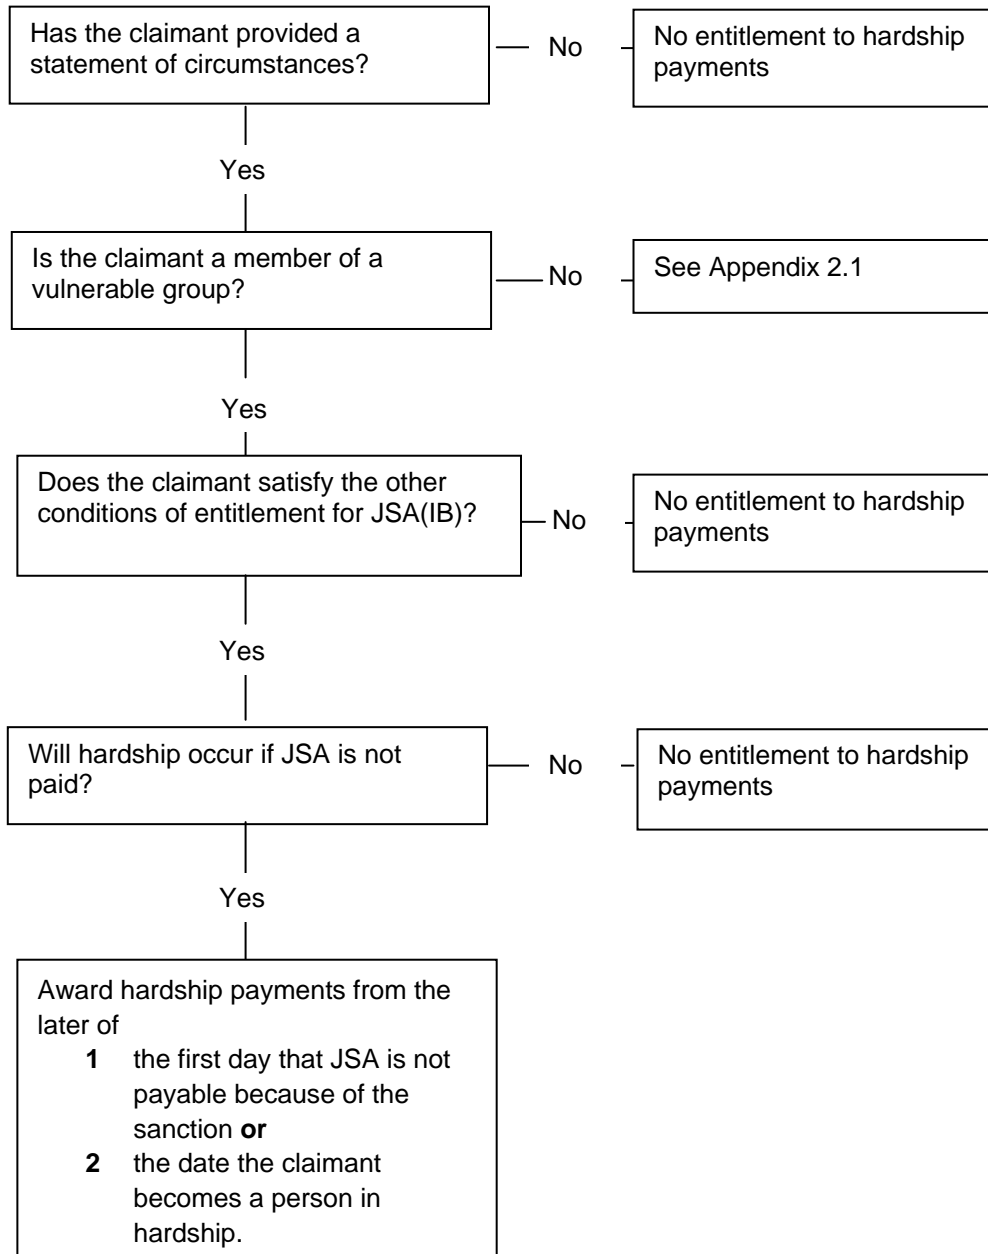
Has the claimant provided a statement of circumstances?

No

No entitlement to hardship payments

Yes

Is the claimant a member of a vulnerable group?

No

See Appendix 2.1

Yes

Does the claimant satisfy the other conditions of entitlement for JSA(IB)?

No

No entitlement to hardship payments

Yes

Will hardship occur if JSA is not paid?

No

No entitlement to hardship payments

Yes

Award hardship payments from the later of
**1** the first day that JSA is not payable because of the sanction **or**
**2** the date the claimant becomes a person in hardship.